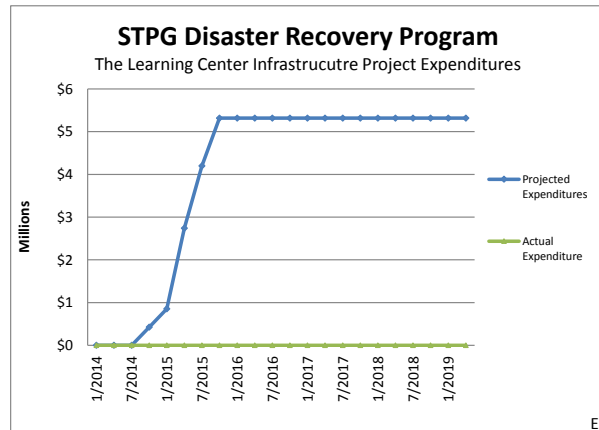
STPG Disaster Recovery Program
The Learning Center Infrastrucutre Project Expenditures

Millions

$6
$5
$4
$3
$2
$1
$0

1/2014
7/2014
1/2015
7/2015
1/2016
7/2016
1/2017
7/2017
1/2018
7/2018
1/2019

Projected Expenditures
Actual Expenditure

E